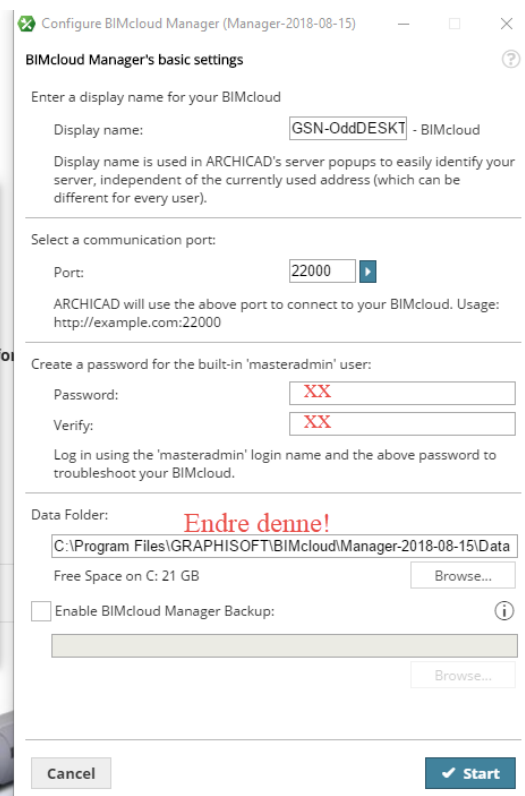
Configure BIMcloud Manager (Manager-2018-08-15)

BIMcloud Manager's basic settings

?

Enter a display name for your BIMcloud

Display name: GSN-OddDESKT - BIMcloud

Display name is used in ARCHICAD's server popups to easily identify your server, independent of the currently used address (which can be different for every user).

Select a communication port:

Port: 22000

ARCHICAD will use the above port to connect to your BIMcloud. Usage: http://example.com:22000

fo

Create a password for the built-in 'masteradmin' user:

Password: XX

Verify: XX

Log in using the 'masteradmin' login name and the above password to troubleshoot your BIMcloud.

Data Folder:

Endre denne!

C:\Program Files\GRAPHISOFT\BIMcloud\Manager-2018-08-15\Data

Free Space on C: 21 GB

Browse...

Enable BIMcloud Manager Backup:

i

Browse...

Cancel

✓ Start